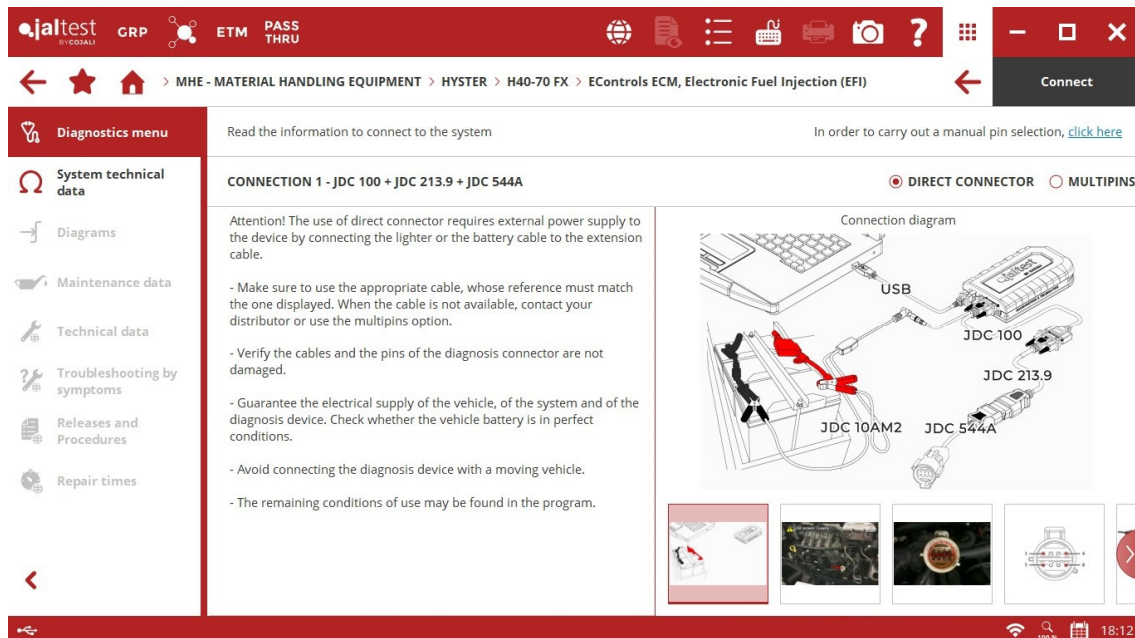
jaltest BY COJALI GRP ETM PASS THRU

> MHE - MATERIAL HANDLING EQUIPMENT > HYSTER > H40-70 FX > EControls ECM, Electronic Fuel Injection (EFI)

Connect

Diagnostics menu

System technical data

Diagrams

Maintenance data

Technical data

Troubleshooting by symptoms

Releases and Procedures

Repair times

Read the information to connect to the system

In order to carry out a manual pin selection, click here

CONNECTION 1 - JDC 100 + JDC 213.9 + JDC 544A

DIRECT CONNECTOR MULTIPINS

Attention! The use of direct connector requires external power supply to the device by connecting the lighter or the battery cable to the extension cable.

- Make sure to use the appropriate cable, whose reference must match the one displayed. When the cable is not available, contact your distributor or use the multipins option.

- Verify the cables and the pins of the diagnosis connector are not damaged.

- Guarantee the electrical supply of the vehicle, of the system and of the diagnosis device. Check whether the vehicle battery is in perfect conditions.

- Avoid connecting the diagnosis device with a moving vehicle.

- The remaining conditions of use may be found in the program.

Connection diagram

USB

JDC 100

JDC 213.9

JDC 10AM2

JDC 544A

18:12